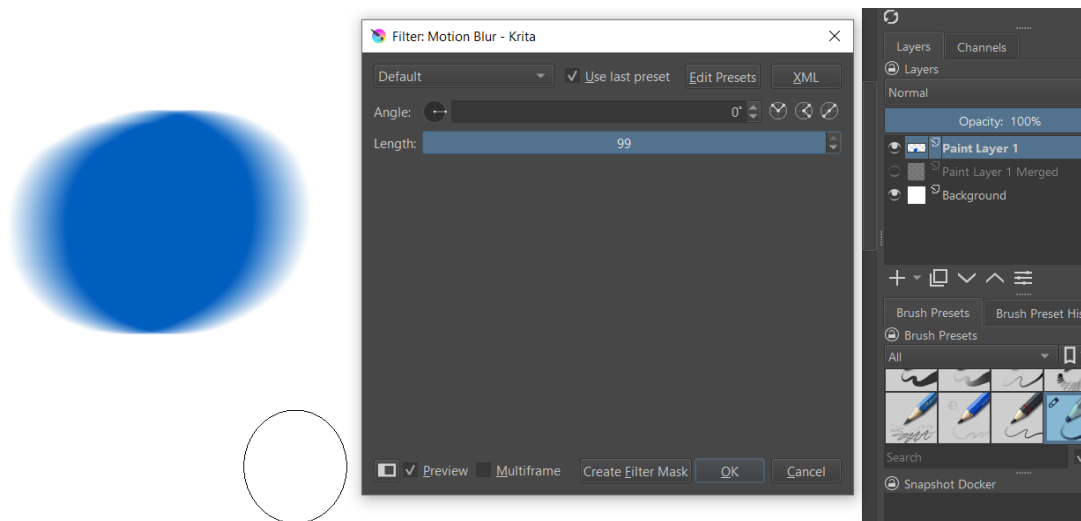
Filter: Motion Blur - Krita

Default
Use last preset
Edit Presets
XML

Angle:
0°

Length:
99

Preview
Multiframe
Create Filter Mask
OK
Cancel

Layers
Channels
Layers
Normal
Opacity: 100%
Paint Layer 1
Paint Layer 1 Merged
Background

Brush Presets
Brush Preset His
Brush Presets
All
Search
Snapshot Docker